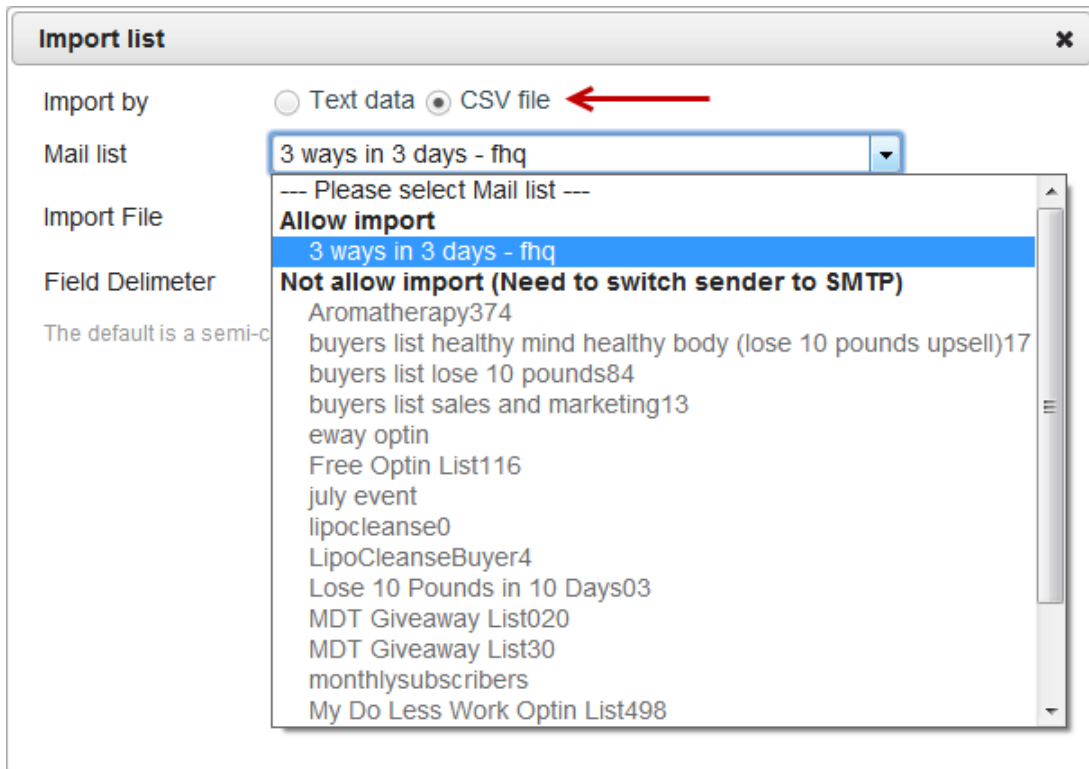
Import list

Import by Text data CSV file

Mail list 3 ways in 3 days - fhq

Import File

Field Delimeter

The default is a semi-c

--- Please select Mail list ---
Allow import
3 ways in 3 days - fhq
Not allow import (Need to switch sender to SMTP)
Aromatherapy374
buyers list healthy mind healthy body (lose 10 pounds upsell)17
buyers list lose 10 pounds84
buyers list sales and marketing13
eway optin
Free Optin List116
july event
lipocleanse0
LipoCleanseBuyer4
Lose 10 Pounds in 10 Days03
MDT Giveaway List020
MDT Giveaway List30
monthlysubscribers
My Do Less Work Optin List498